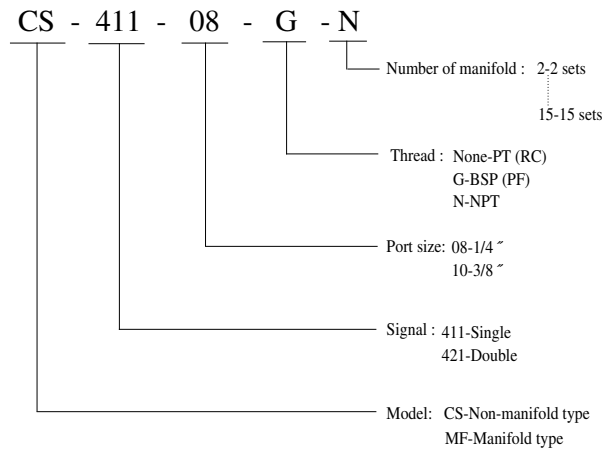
CS - 411 - 08 - G - N

Number of manifold : 2-2 sets
15-15 sets

Thread : None-PT (RC)
G-BSP (PF)
N-NPT

Port size: 08-1/4 ″
10-3/8 ″

Signal : 411-Single
421-Double

Model: CS-Non-manifold type
MF-Manifold type